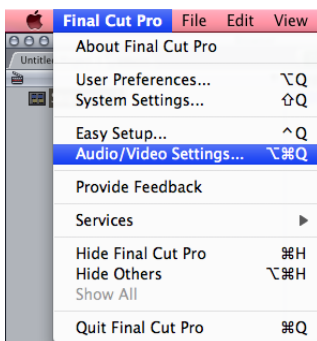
Final Cut Pro File Edit View
Untitle
About Final Cut Pro
User Preferences... ⌥Q
System Settings... ⇧Q
Easy Setup... ^Q
Audio/Video Settings... ⌥⌘Q
Provide Feedback
Services ▶
Hide Final Cut Pro ⌘H
Hide Others ⌥⌘H
Show All
Quit Final Cut Pro ⌘Q